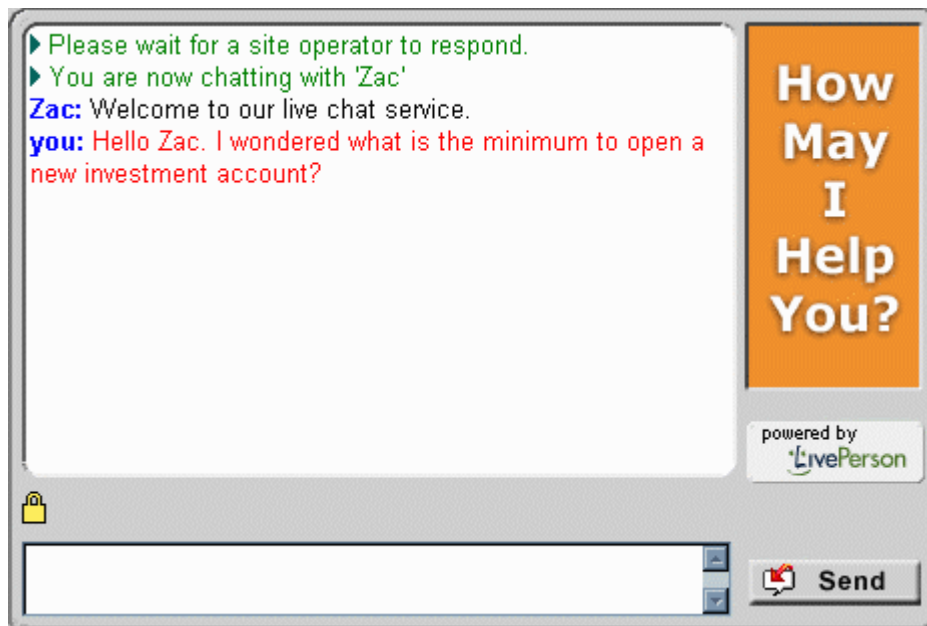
Please wait for a site operator to respond.
You are now chatting with 'Zac'
Zac: Welcome to our live chat service.
you: Hello Zac. I wondered what is the minimum to open a new investment account?

How May I Help You?

powered by LivePerson

Send